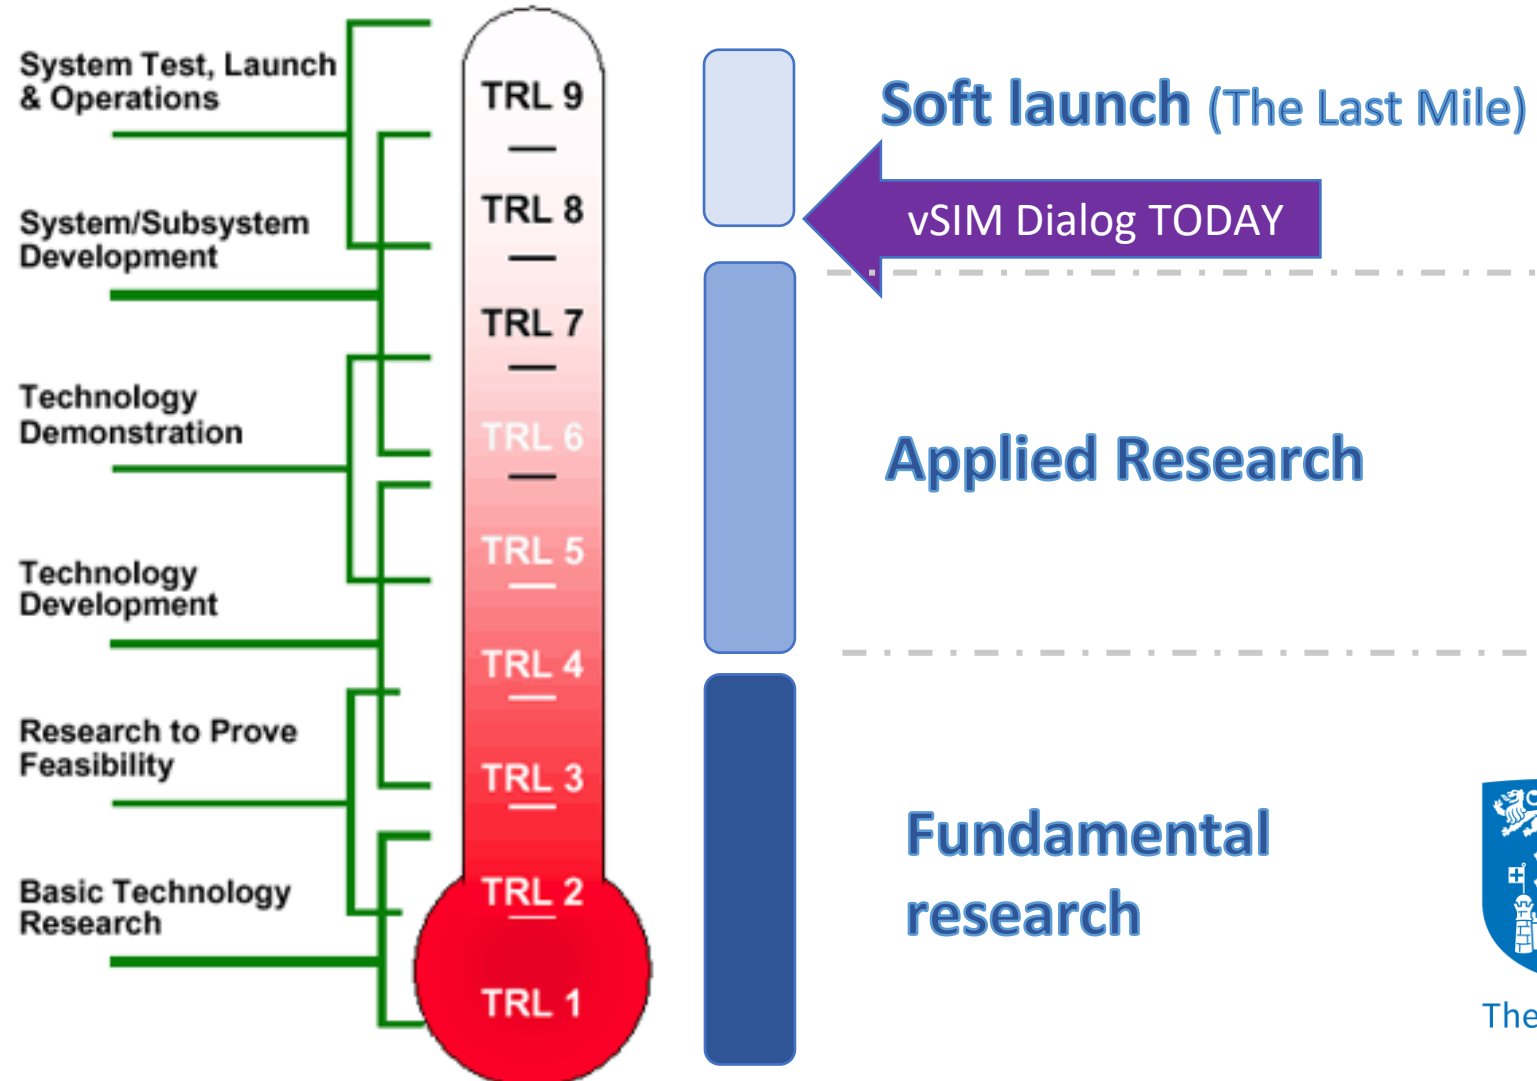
System Test, Launch & Operations

System/Subsystem Development

Technology Demonstration

Technology Development

Research to Prove Feasibility

Basic Technology Research

TRL 9

TRL 8

TRL 7

TRL 6

TRL 5

TRL 4

TRL 3

TRL 2

TRL 1

Soft launch (The Last Mile)

vSIM Dialog TODAY

Applied Research

Fundamental research

The